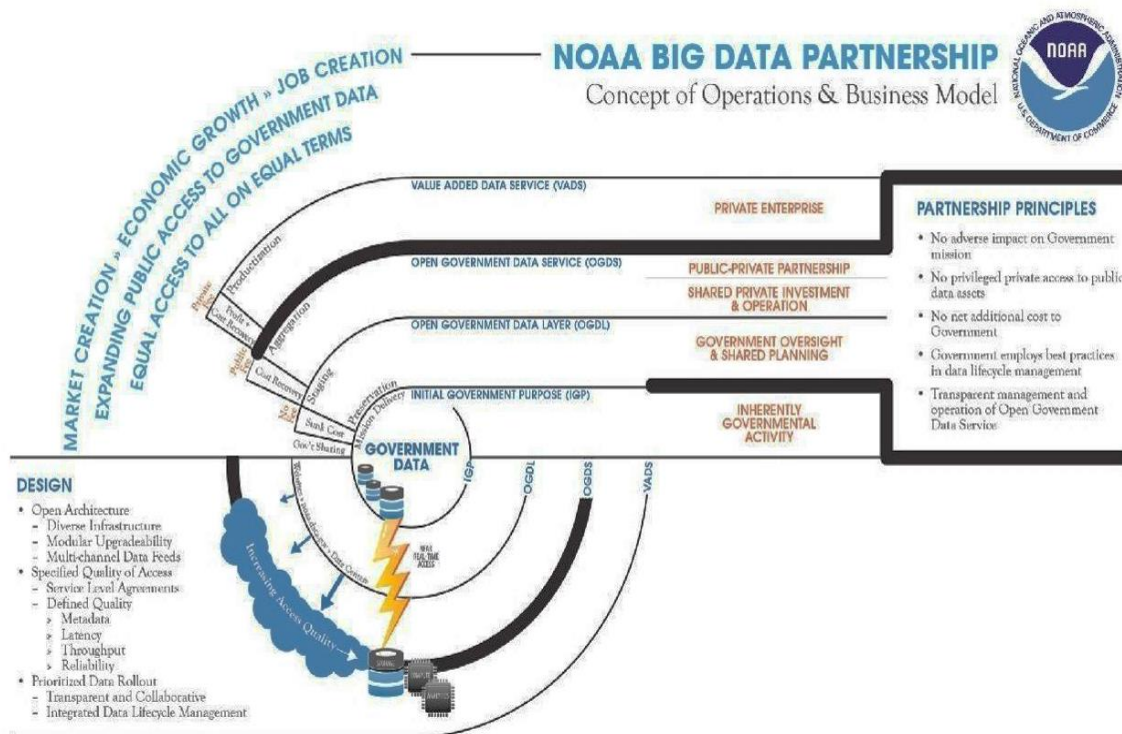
NOAA BIG DATA PARTNERSHIP
Concept of Operations & Business Model

NATIONAL OCEANIC AND ATMOSPHERIC ADMINISTRATION
NOAA
U.S. DEPARTMENT OF COMMERCE

MARKET CREATION » ECONOMIC GROWTH » JOB CREATION
EXPANDING PUBLIC ACCESS TO GOVERNMENT DATA
EQUAL ACCESS TO ALL ON EQUAL TERMS

VALUE ADDED DATA SERVICE (VADS)
PRIVATE ENTERPRISE
OPEN GOVERNMENT DATA SERVICE (OGDS)
PUBLIC-PRIVATE PARTNERSHIP
SHARED PRIVATE INVESTMENT & OPERATION
OPEN GOVERNMENT DATA LAYER (OGDL)
GOVERNMENT OVERSIGHT & SHARED PLANNING
INITIAL GOVERNMENT PURPOSE (IGP)
INHERENTLY GOVERNMENTAL ACTIVITY

Private Fee
Productization
Profit + Cost Recovery
Aggregation
Public Fee
Cost Recovery
Staging
No Fee
Sunk Cost
Preservation
Mission Delivery
Gov't Sharing

GOVERNMENT DATA
IGP
OGDL
OGDS
VADS

Weather » Water » Climate » Fisheries » Data Centers
NEAR REAL TIME ACCESS
Increasing Access Quality

PARTNERSHIP PRINCIPLES
• No adverse impact on Government mission
• No privileged private access to public data assets
• No net additional cost to Government
• Government employs best practices in data lifecycle management
• Transparent management and operation of Open Government Data Service

DESIGN
• Open Architecture
- Diverse Infrastructure
- Modular Upgradeability
- Multi-channel Data Feeds
• Specified Quality of Access
- Service Level Agreements
- Defined Quality
› Metadata
› Latency
› Throughput
› Reliability
• Prioritized Data Rollout
- Transparent and Collaborative
- Integrated Data Lifecycle Management